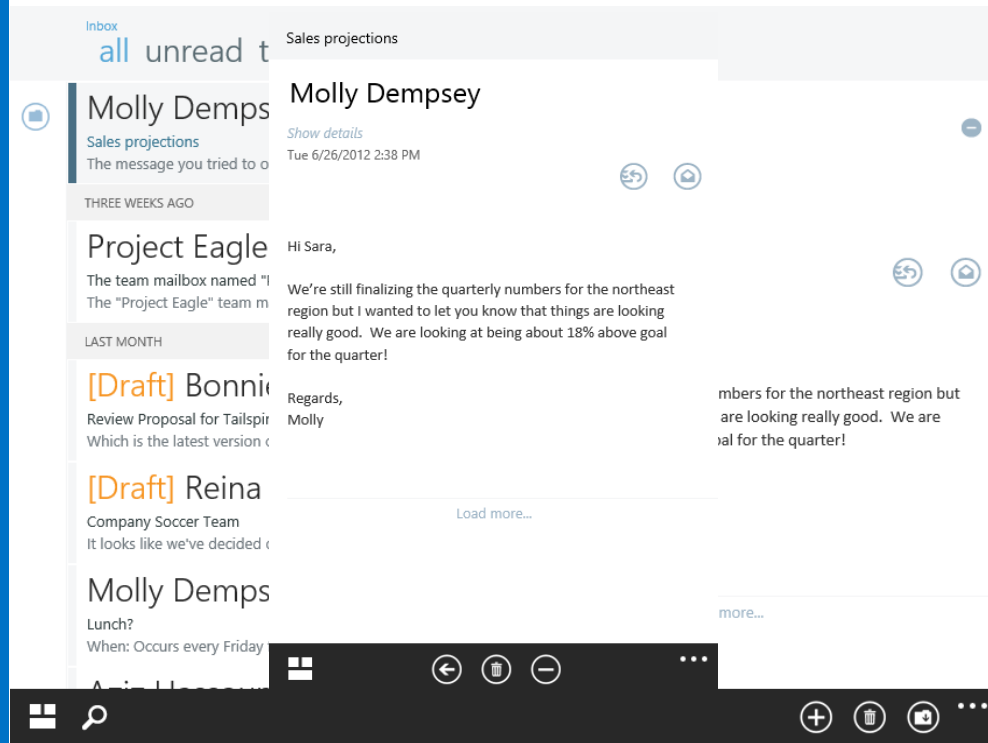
Inbox
all unread t

Molly Demps
Sales projections
The message you tried to o

THREE WEEKS AGO

Project Eagle
The team mailbox named "
The "Project Eagle" team m

LAST MONTH

[Draft] Bonnie
Review Proposal for Tailspi
Which is the latest version o

[Draft] Reina
Company Soccer Team
It looks like we've decided c

Molly Demps
Lunch?
When: Occurs every Friday

Sales projections

Molly Dempsey
Show details
Tue 6/26/2012 2:38 PM

Hi Sara,

We're still finalizing the quarterly numbers for the northeast region but I wanted to let you know that things are looking really good. We are looking at being about 18% above goal for the quarter!

Regards,
Molly

Load more...

mbers for the northeast region but
are looking really good. We are
oal for the quarter!

more...